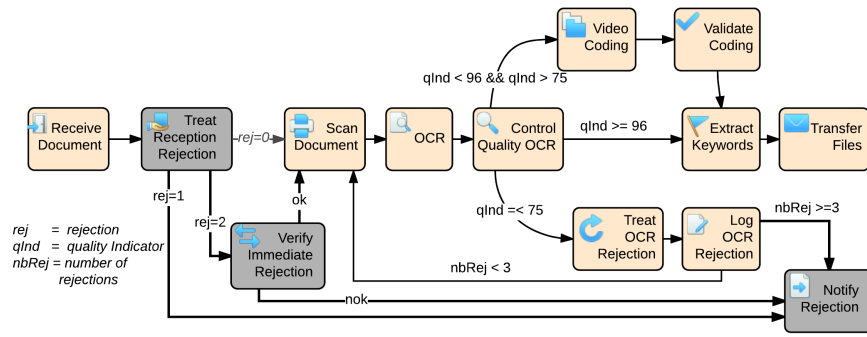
Video Coding

Validate Coding

qInd < 96 && qInd > 75

Receive Document

Treat Reception Rejection

rej=0

Scan Document

OCR

Control Quality OCR

qInd >= 96

Extract Keywords

Transfer Files

rej=1

rej=2

ok

qInd =< 75

rej = rejection
qInd = quality Indicator
nbRej = number of rejections

Verify Immediate Rejection

Treat OCR Rejection

Log OCR Rejection

nbRej >=3

nbRej < 3

nok

Notify Rejection